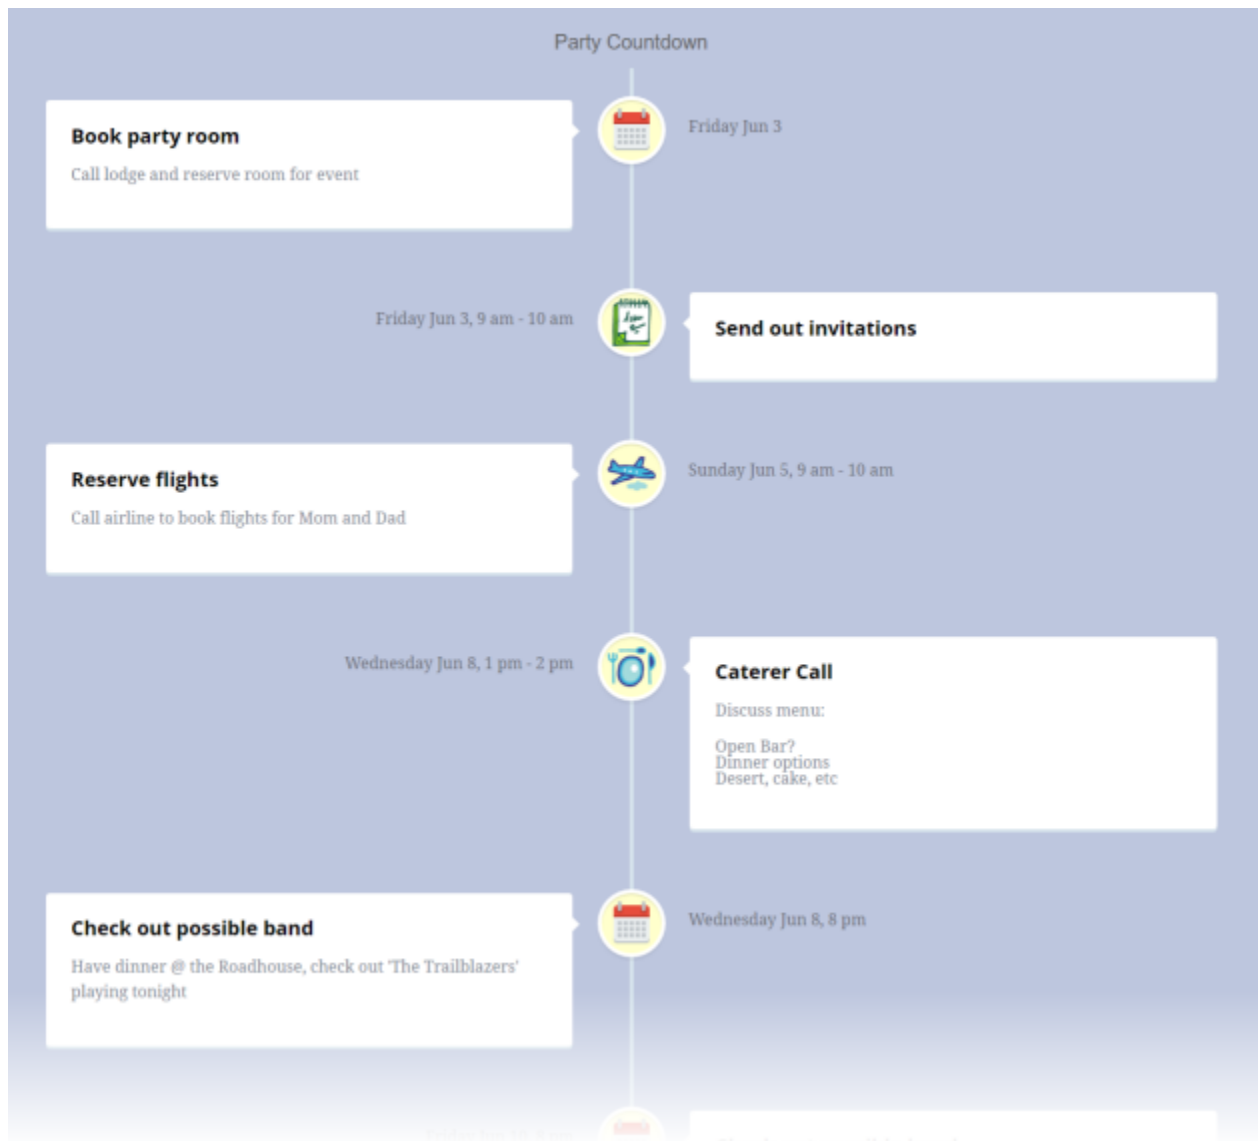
Party Countdown

Book party room

Call lodge and reserve room for event

Friday Jun 3

Friday Jun 3, 9 am - 10 am

Send out invitations

Reserve flights

Call airline to book flights for Mom and Dad

Sunday Jun 5, 9 am - 10 am

Wednesday Jun 8, 1 pm - 2 pm

Caterer Call

Discuss menu:

Open Bar?
Dinner options
Desert, cake, etc

Check out possible band

Have dinner @ the Roadhouse, check out 'The Trailblazers' playing tonight

Wednesday Jun 8, 8 pm

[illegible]

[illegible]